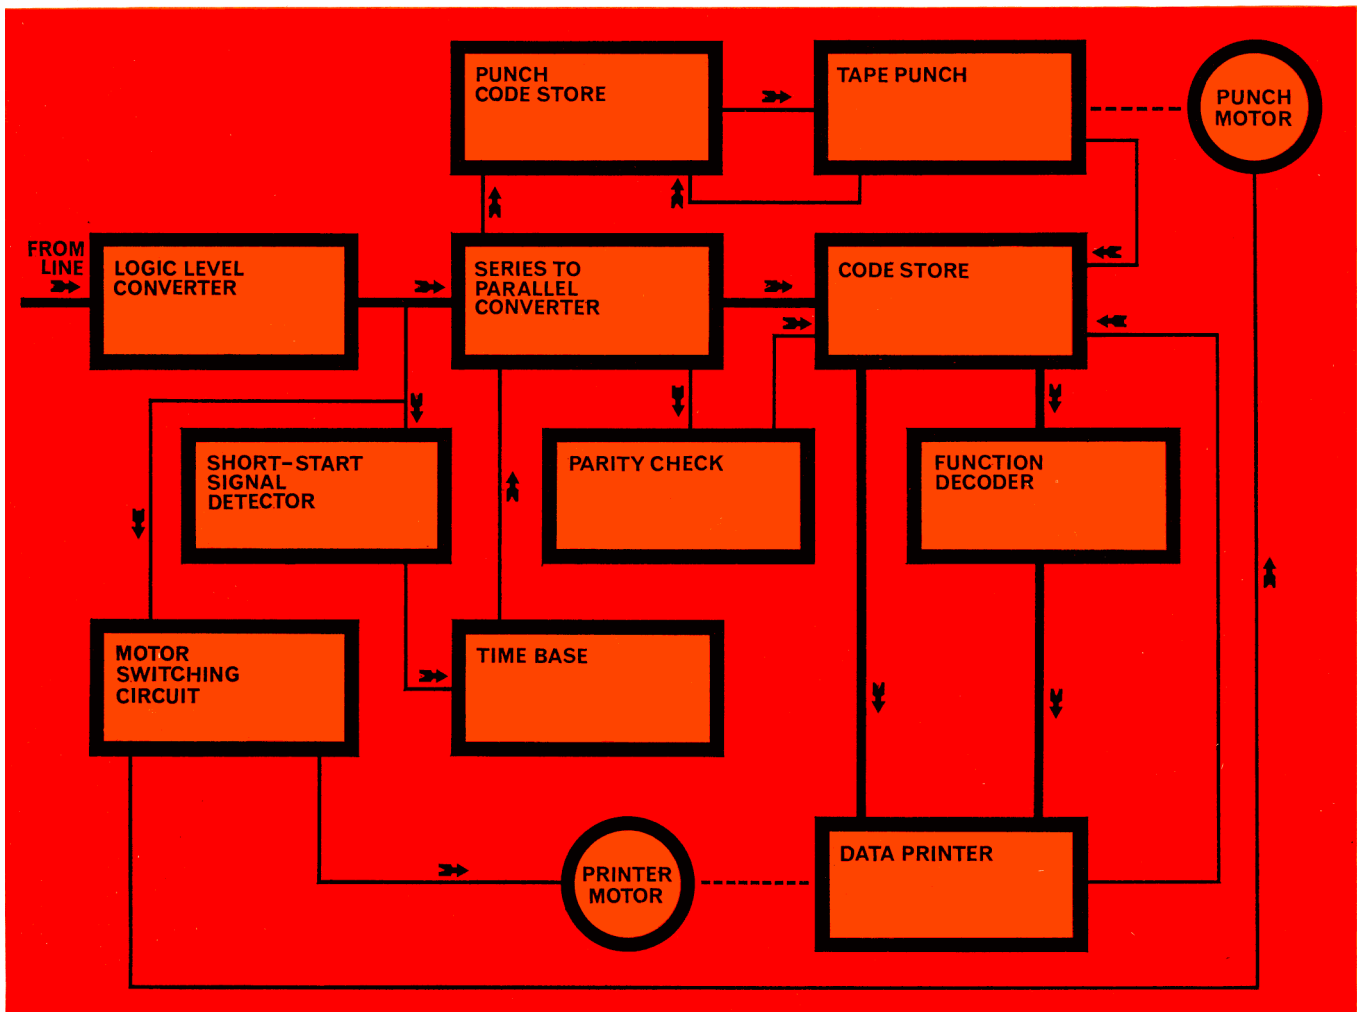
PUNCH CODE STORE

TAPE PUNCH

PUNCH MOTOR

FROM LINE

LOGIC LEVEL CONVERTER

SERIES TO PARALLEL CONVERTER

CODE STORE

SHORT-START SIGNAL DETECTOR

PARITY CHECK

FUNCTION DECODER

MOTOR SWITCHING CIRCUIT

TIME BASE

PRINTER MOTOR

DATA PRINTER